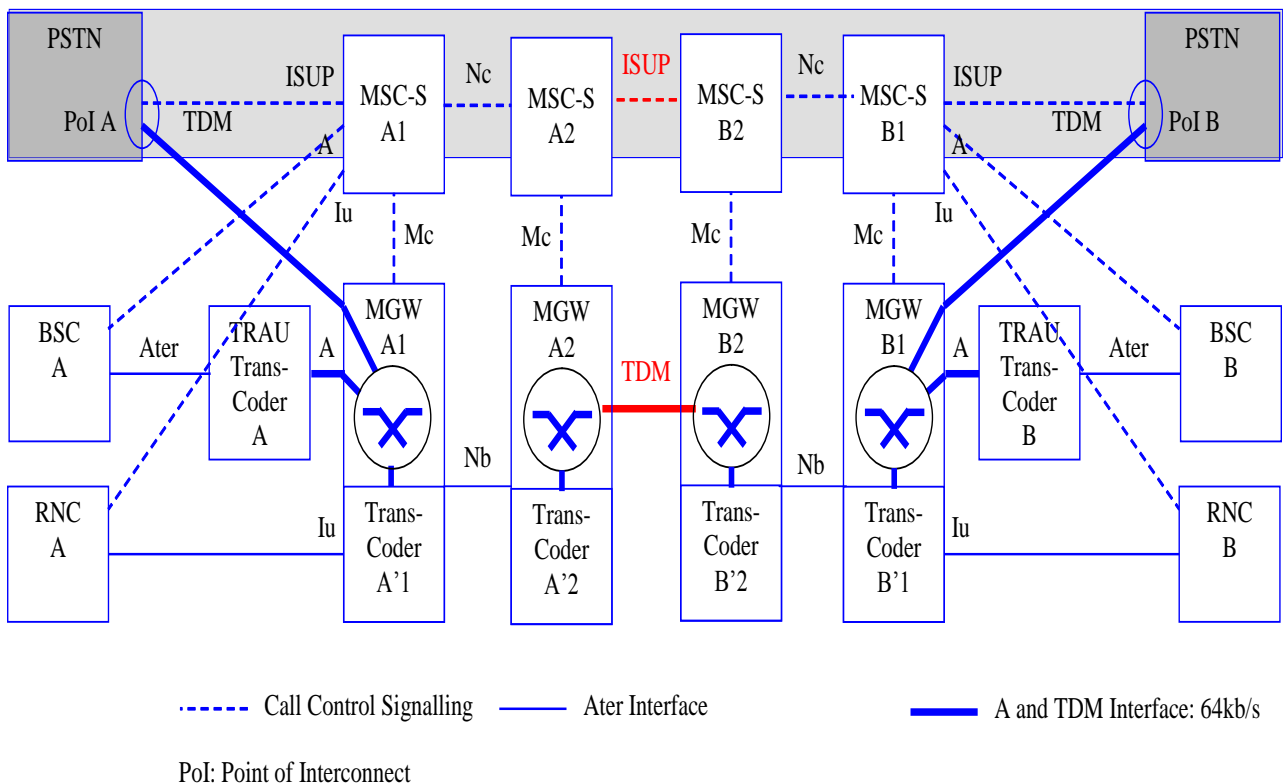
PSTN

PoI A

ISUP

TDM

MSC-S A1

Nc

MSC-S A2

ISUP

MSC-S B2

Nc

MSC-S B1

ISUP

TDM

PSTN

PoI B

A

Iu

Mc

Mc

Mc

Mc

Iu

A

BSC A

Ater

TRAU Trans-Coder A

A

MGW A1

MGW A2

TDM

MGW B2

MGW B1

A

TRAU Trans-Coder B

Ater

BSC B

Nb

Nb

RNC A

Iu

Trans-Coder A'1

Trans-Coder A'2

Trans-Coder B'2

Trans-Coder B'1

Iu

RNC B

Call Control Signalling

Ater Interface

A and TDM Interface: 64kb/s

PoI: Point of Interconnect